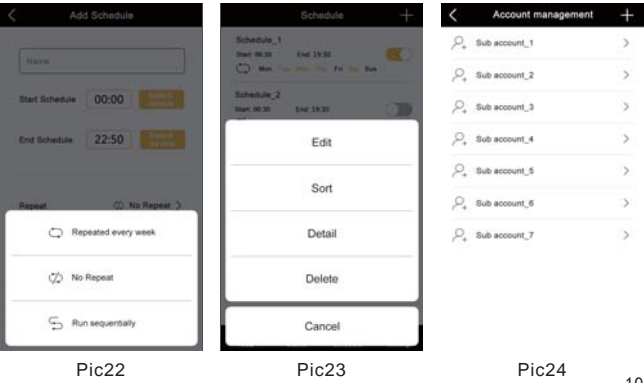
Add Schedule

Name

Start Schedule 00:00

End Schedule 22:50

Repeat No Repeat

Repeated every week

No Repeat

Run sequentially

Pic22

Schedule

Schedule_1
Start: 08:30 End: 19:30
Mon Tue Wed Thu Fri Sat Sun

Schedule_2
Start: 08:30 End: 19:30

Edit

Sort

Detail

Delete

Cancel

Pic23

Account management

Sub account_1

Sub account_2

Sub account_3

Sub account_4

Sub account_5

Sub account_6

Sub account_7

Pic24

10